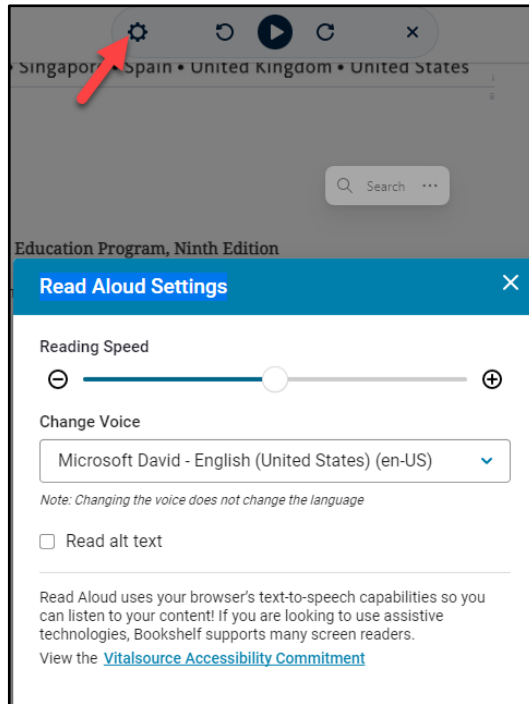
• Singapore • Spain • United Kingdom • United States

Search ···

Education Program, Ninth Edition

Read Aloud Settings

Reading Speed

Change Voice

Microsoft David - English (United States) (en-US)

Note: Changing the voice does not change the language

Read alt text

Read Aloud uses your browser's text-to-speech capabilities so you can listen to your content! If you are looking to use assistive technologies, Bookshelf supports many screen readers.

View the Vitalsource Accessibility Commitment